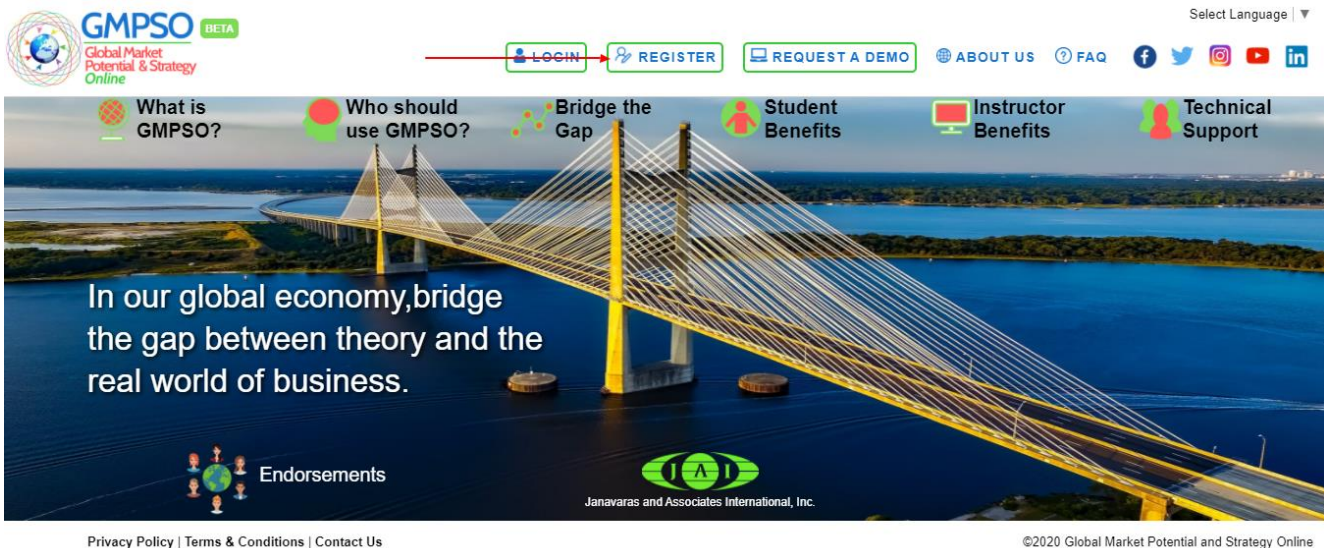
GMPSO BETA
Global Market Potential & Strategy Online

Select Language | ▼

LOGIN REGISTER REQUEST A DEMO ABOUT US FAQ

What is GMPSO?
Who should use GMPSO?
Bridge the Gap
Student Benefits
Instructor Benefits
Technical Support

In our global economy,bridge the gap between theory and the real world of business.

Endorsements

JAI
Janavaras and Associates International, Inc.

Privacy Policy | Terms & Conditions | Contact Us

©2020 Global Market Potential and Strategy Online